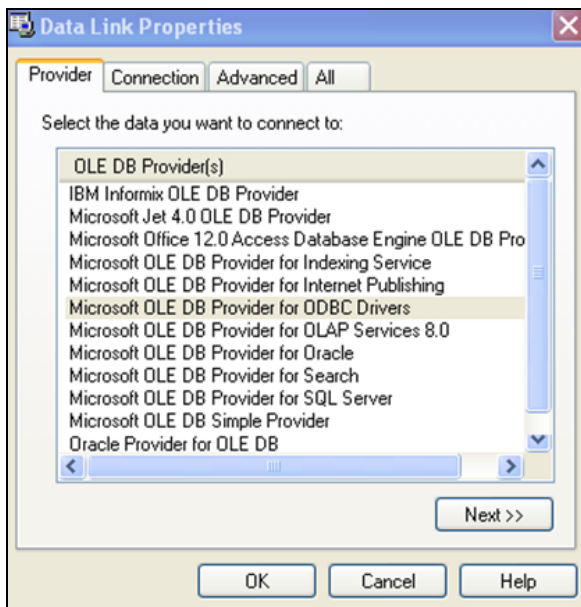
Data Link Properties

Provider | Connection | Advanced | All

Select the data you want to connect to:

OLE DB Provider(s)
IBM Informix OLE DB Provider
Microsoft Jet 4.0 OLE DB Provider
Microsoft Office 12.0 Access Database Engine OLE DB Pro
Microsoft OLE DB Provider for Indexing Service
Microsoft OLE DB Provider for Internet Publishing
Microsoft OLE DB Provider for ODBC Drivers
Microsoft OLE DB Provider for OLAP Services 8.0
Microsoft OLE DB Provider for Oracle
Microsoft OLE DB Provider for Search
Microsoft OLE DB Provider for SQL Server
Microsoft OLE DB Simple Provider
Oracle Provider for OLE DB

Next >>

OK | Cancel | Help